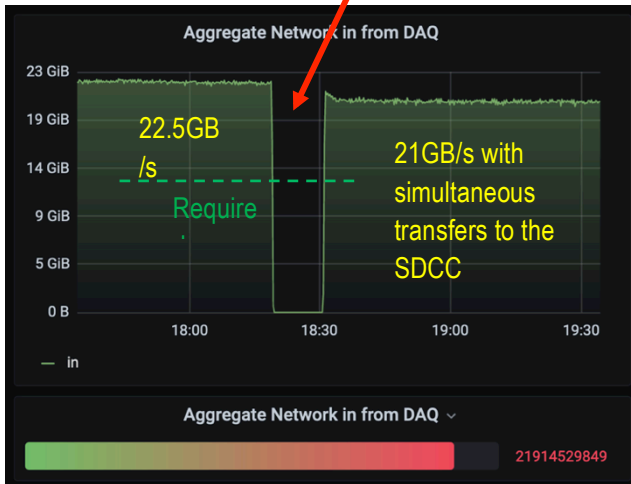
Aggregate Network in from DAQ

23 GiB
19 GiB
14 GiB
9 GiB
5 GiB
0 B

22.5GB/s

Require

21GB/s with simultaneous transfers to the SDCC

18:00
18:30
19:00
19:30

— in

Aggregate Network in from DAQ

21914529849